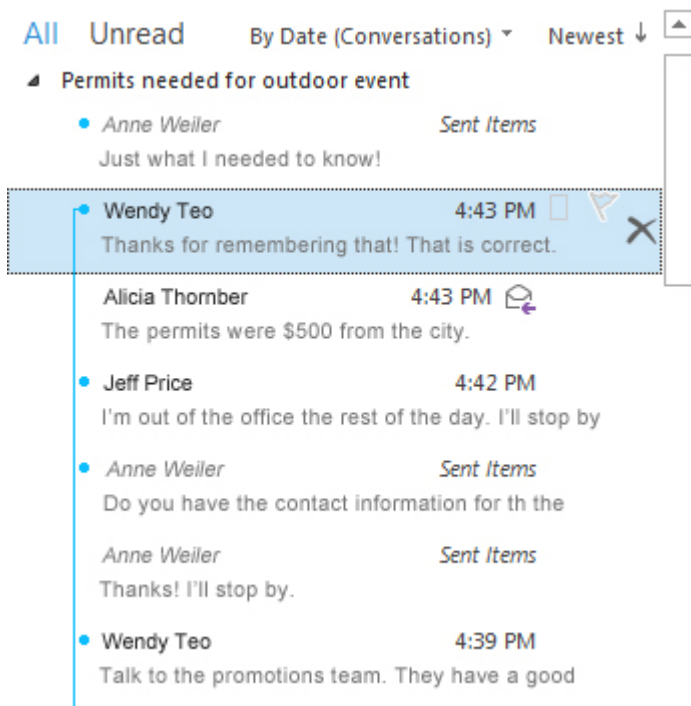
All Unread By Date (Conversations) Newest ↓

Permits needed for outdoor event

Anne Weiler Sent Items
Just what I needed to know!

Wendy Teo 4:43 PM
Thanks for remembering that! That is correct.

Alicia Thornber 4:43 PM
The permits were $500 from the city.

Jeff Price 4:42 PM
I'm out of the office the rest of the day. I'll stop by

Anne Weiler Sent Items
Do you have the contact information for th the

Anne Weiler Sent Items
Thanks! I'll stop by.

Wendy Teo 4:39 PM
Talk to the promotions team. They have a good